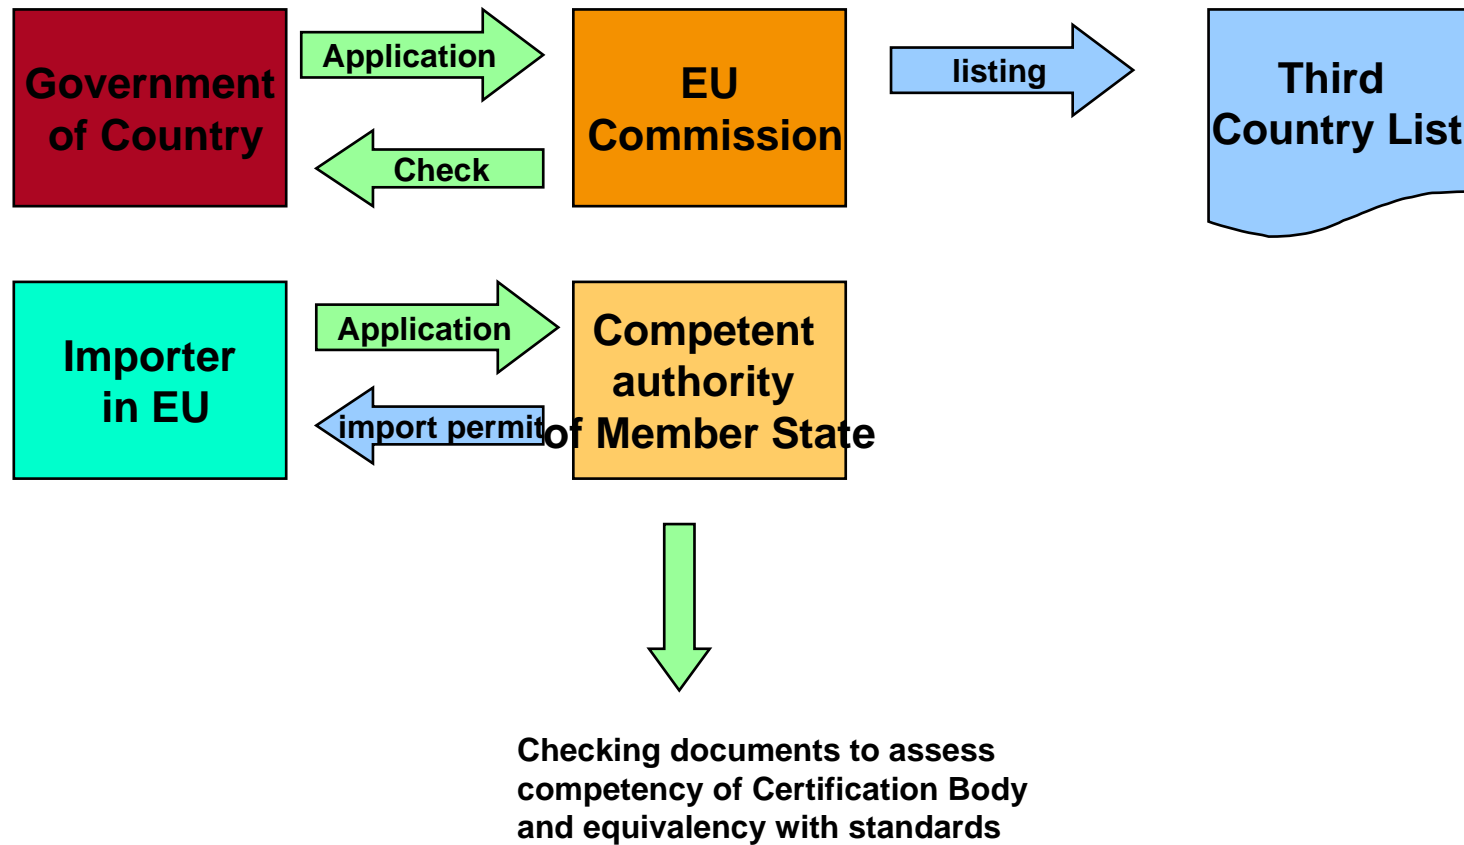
Government of Country

Application

Check

EU Commission

listing

Third Country List

Importer in EU

Application

import permit

Competent authority of Member State

Checking documents to assess competency of Certification Body and equivalency with standards